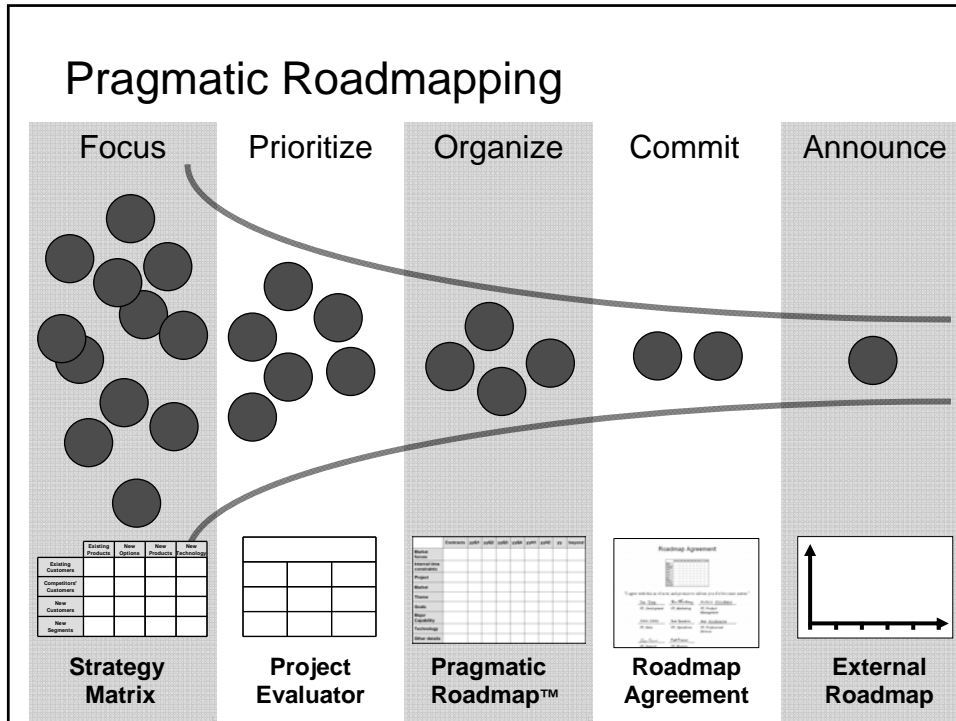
Pragmatic Roadmapping

Focus

Prioritize

Organize

Commit

Announce

| | Existing Products | New Options | New Products | New Technology |
|---|---|---|---|---|
| Existing Customers | | | | |
| Competitors' Customers | | | | |
| New Customers | | | | |
| New Segments | | | | |

Strategy Matrix

Project Evaluator

| | Contracts | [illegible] | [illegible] | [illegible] | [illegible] | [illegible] | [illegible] | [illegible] | beyond |
|---|---|---|---|---|---|---|---|---|---|
| Market forces | | | | | | | | | |
| Internal time constraints | | | | | | | | | |
| Project | | | | | | | | | |
| Market | | | | | | | | | |
| Theme | | | | | | | | | |
| Goals | | | | | | | | | |
| Major Capability | | | | | | | | | |
| Technology | | | | | | | | | |
| Other details | | | | | | | | | |

Pragmatic Roadmap™

Roadmap Agreement

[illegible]

Roadmap Agreement

External Roadmap